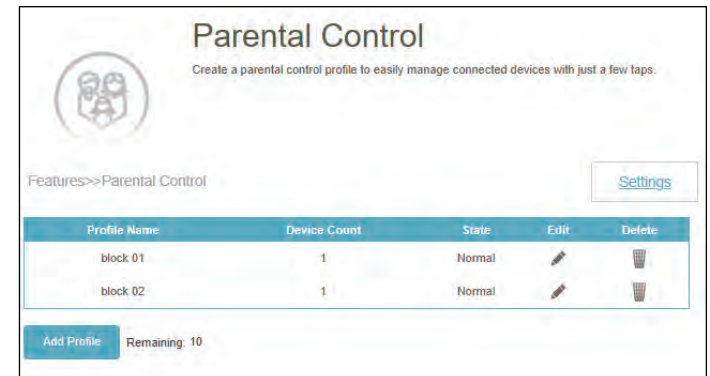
Parental Control

Create a parental control profile to easily manage connected devices with just a few taps.

Features>>Parental Control

Settings

| Profile Name | Device Count | State | Edit | Delete |
|---|---|---|---|---|
| block 01 | 1 | Normal | | |
| block 02 | 1 | Normal | | |

Add Profile

Remaining: 10